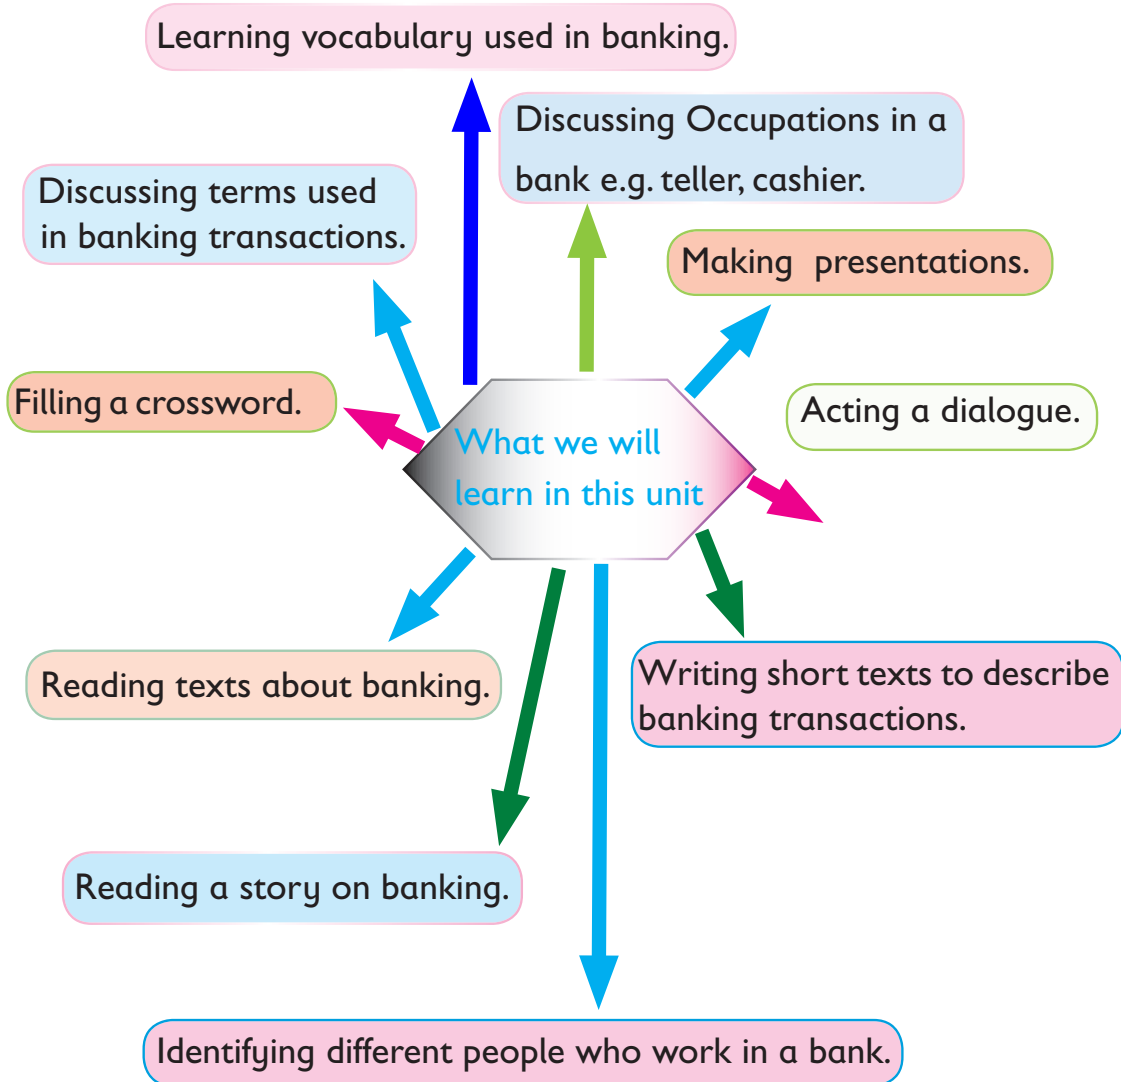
What we will learn in this unit

Learning vocabulary used in banking.

Discussing Occupations in a bank e.g. teller, cashier.

Discussing terms used in banking transactions.

Making presentations.

Filling a crossword.

Acting a dialogue.

Reading texts about banking.

Writing short texts to describe banking transactions.

Reading a story on banking.

Identifying different people who work in a bank.